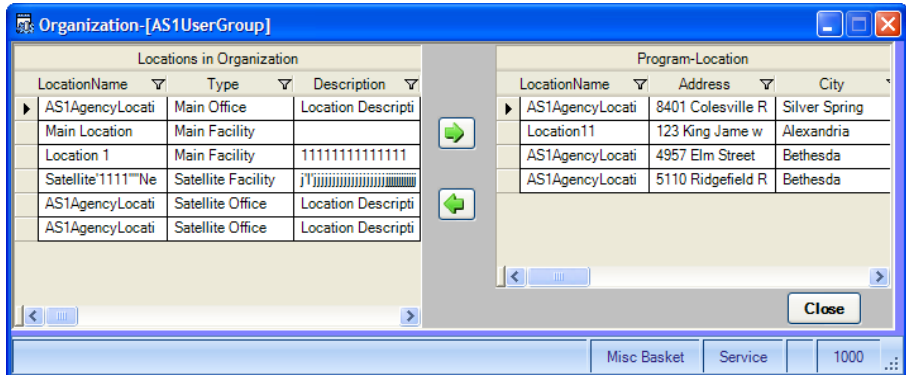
Organization-[AS1UserGroup]

Locations in Organization

| LocationName | Type | Description |
|---|---|---|
| AS1AgencyLocati | Main Office | Location Descripti |
| Main Location | Main Facility | |
| Location 1 | Main Facility | 11111111111111 |
| Satellite'1111""Ne | Satellite Facility | j'l'jjjjjjjjjjjjjjjjjjjjj |
| AS1AgencyLocati | Satellite Office | Location Descripti |
| AS1AgencyLocati | Satellite Office | Location Descripti |

Program-Location

| LocationName | Address | City |
|---|---|---|
| AS1AgencyLocati | 8401 Colesville R | Silver Spring |
| Location11 | 123 King Jame w | Alexandria |
| AS1AgencyLocati | 4957 Elm Street | Bethesda |
| AS1AgencyLocati | 5110 Ridgefield R | Bethesda |

Close

Misc Basket | Service | 1000